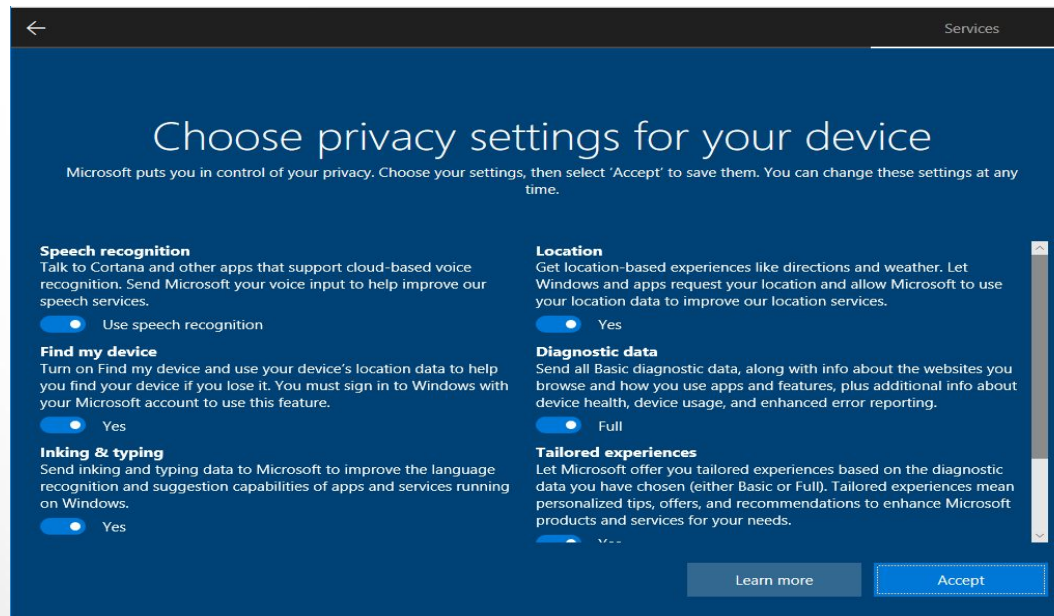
Services

Choose privacy settings for your device

Microsoft puts you in control of your privacy. Choose your settings, then select 'Accept' to save them. You can change these settings at any time.

Speech recognition
Talk to Cortana and other apps that support cloud-based voice recognition. Send Microsoft your voice input to help improve our speech services.
Use speech recognition

Find my device
Turn on Find my device and use your device's location data to help you find your device if you lose it. You must sign in to Windows with your Microsoft account to use this feature.
Yes

Inking & typing
Send inking and typing data to Microsoft to improve the language recognition and suggestion capabilities of apps and services running on Windows.
Yes

Location
Get location-based experiences like directions and weather. Let Windows and apps request your location and allow Microsoft to use your location data to improve our location services.
Yes

Diagnostic data
Send all Basic diagnostic data, along with info about the websites you browse and how you use apps and features, plus additional info about device health, device usage, and enhanced error reporting.
Full

Tailored experiences
Let Microsoft offer you tailored experiences based on the diagnostic data you have chosen (either Basic or Full). Tailored experiences mean personalized tips, offers, and recommendations to enhance Microsoft products and services for your needs.
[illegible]

Learn more
Accept